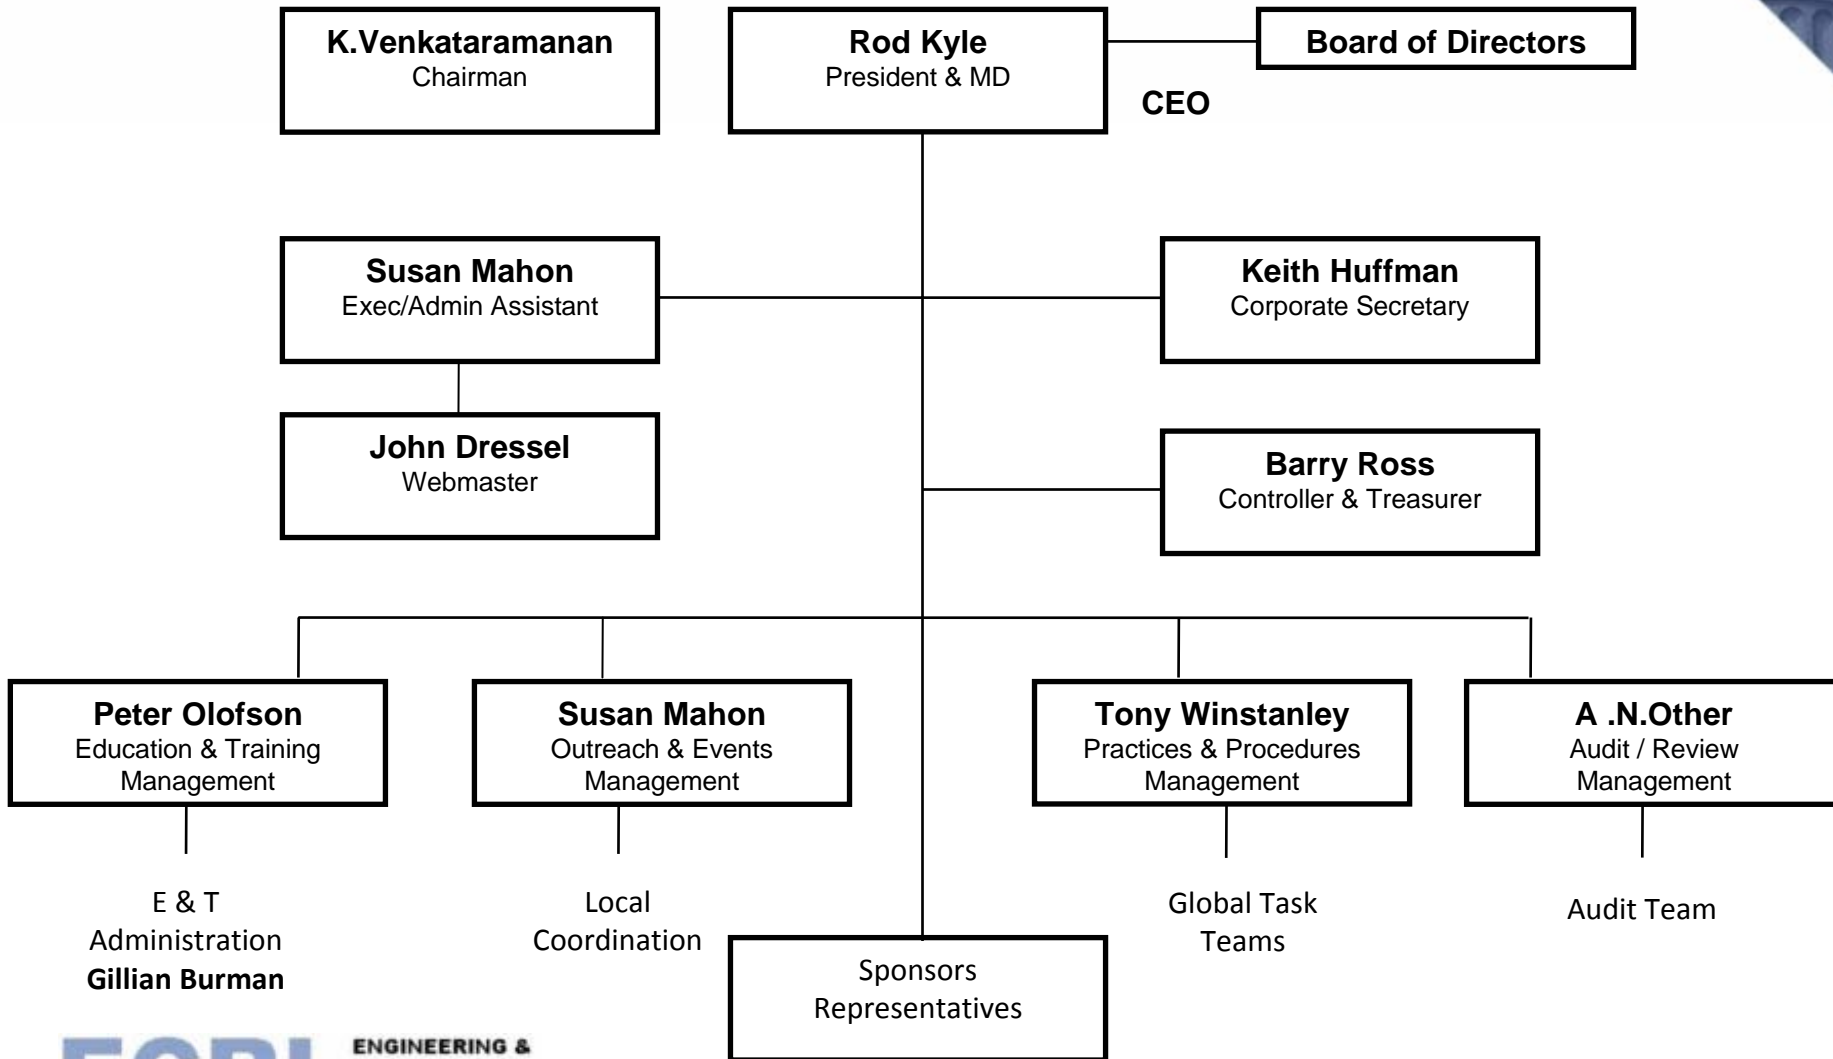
**K.Venkataramanan**
Chairman

**Rod Kyle**
President & MD

**Board of Directors**

**CEO**

**Susan Mahon**
Exec/Admin Assistant

**Keith Huffman**
Corporate Secretary

**John Dressel**
Webmaster

**Barry Ross**
Controller & Treasurer

**Peter Olofson**
Education & Training Management

**Susan Mahon**
Outreach & Events Management

**Tony Winstanley**
Practices & Procedures Management

**A .N.Other**
Audit / Review Management

E & T Administration
**Gillian Burman**

Local Coordination

Sponsors Representatives

Global Task Teams

Audit Team

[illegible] ENGINEERING &